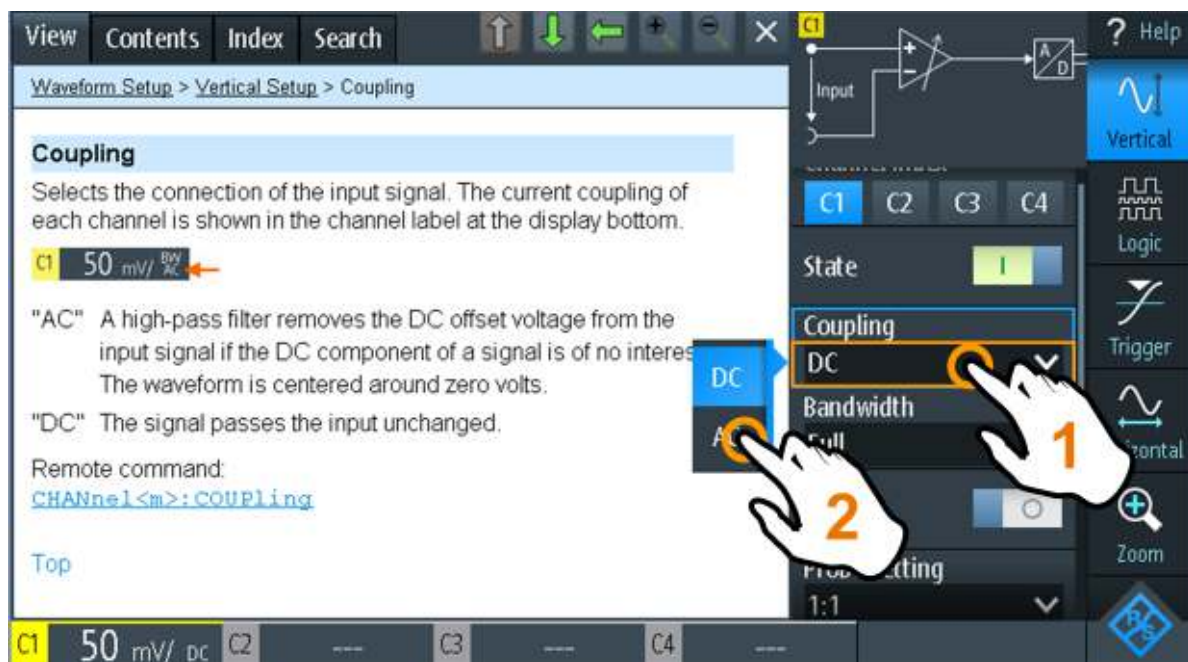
View Contents Index Search

Waveform Setup > Vertical Setup > Coupling

Coupling

Selects the connection of the input signal. The current coupling of each channel is shown in the channel label at the display bottom.

C1 50 mV/ BW AC

"AC" A high-pass filter removes the DC offset voltage from the input signal if the DC component of a signal is of no interes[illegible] The waveform is centered around zero volts.

"DC" The signal passes the input unchanged.

Remote command:
CHANnel<m>:COUPling

Top

C1

Input

A/D

C1 C2 C3 C4

State

Coupling

DC

DC

Bandwidth

A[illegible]

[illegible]ull

1

2

Pro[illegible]tting

1:1

? Help

Vertical

Logic

Trigger

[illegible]zontal

Zoom

C1 50 mV/ DC C2 --- C3 --- C4 ---